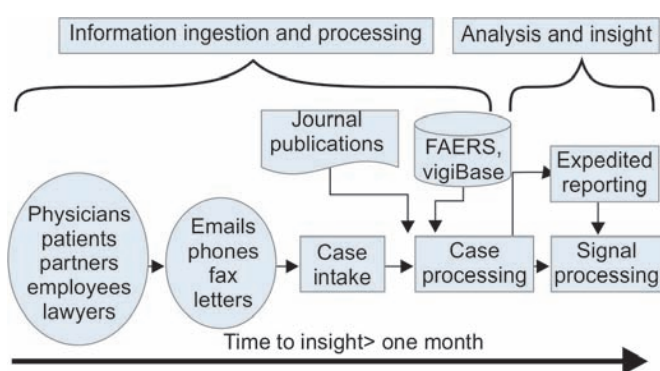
Information ingestion and processing

Analysis and insight

Journal publications

FAERS, vigiBase

Expedited reporting

Physicians patients partners employees lawyers

Emails phones fax letters

Case intake

Case processing

Signal processing

Time to insight> one month